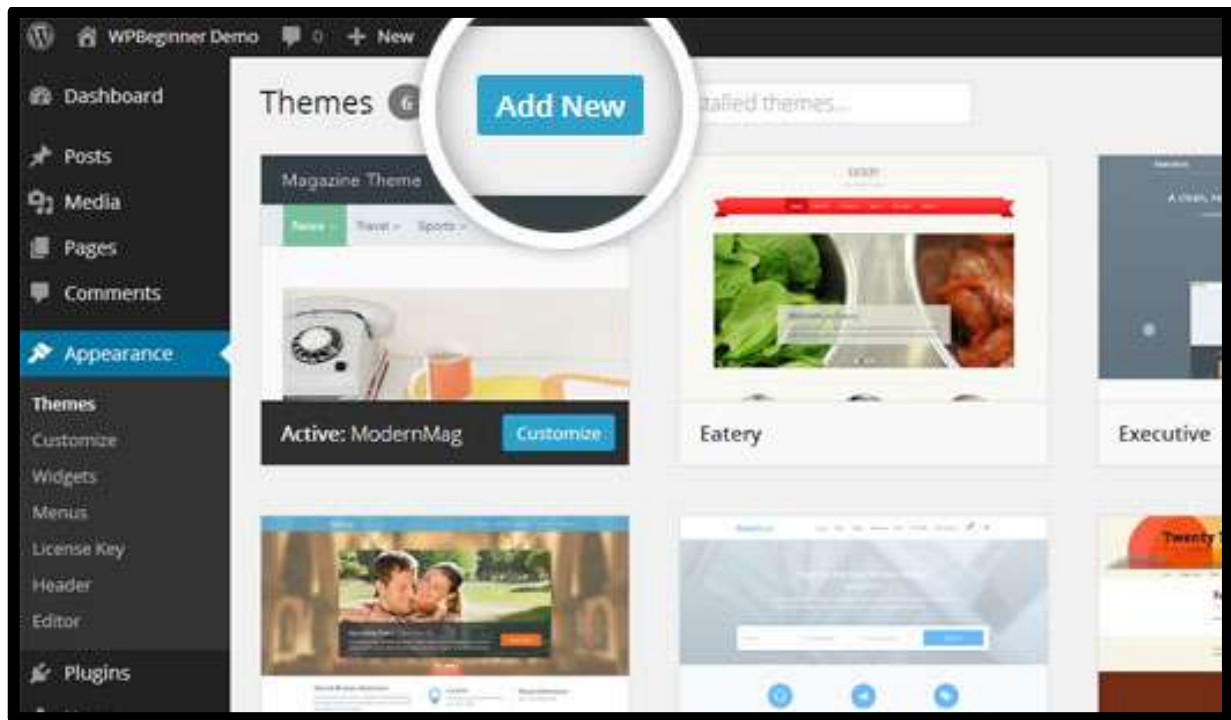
WPBeginner Demo 0 + New

Dashboard

Posts

Media

Pages

Comments

Appearance

Themes

Customize

Widgets

Menus

License Key

Header

Editor

Plugins

Themes 6 Add New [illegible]talled themes...

Magazine Theme

News Travel Sports

Active: ModernMag Customize

Eatery

Executive

Twenty T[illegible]